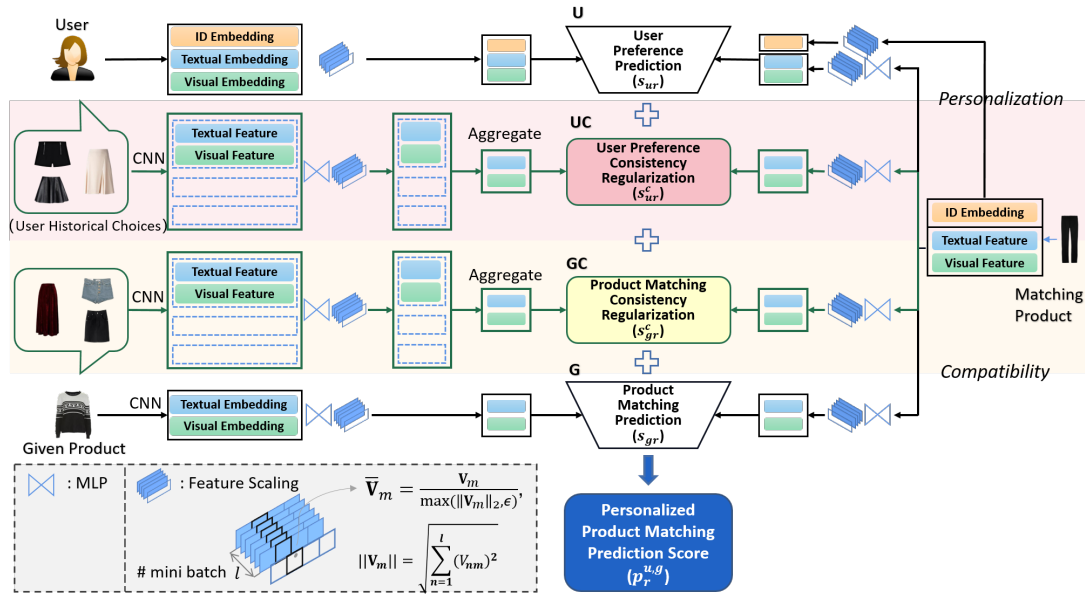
User

ID Embedding
Textual Embedding
Visual Embedding

U
User Preference Prediction ($s_{ur}$)

Personalization

CNN
Textual Feature
Visual Feature
(User Historical Choices)

Aggregate

UC
User Preference Consistency Regularization ($s_{ur}^{c}$)

ID Embedding
Textual Feature
Visual Feature

Matching Product

CNN
Textual Feature
Visual Feature

Aggregate

GC
Product Matching Consistency Regularization ($s_{gr}^{c}$)

Compatibility

G
Product Matching Prediction ($s_{gr}$)

CNN
Textual Embedding
Visual Embedding
Given Product

: MLP
: Feature Scaling
$\overline{\mathbf{V}}_m = \frac{\mathbf{V}_m}{\max(\|\mathbf{V}_m\|_2, \epsilon)}$,
$||\mathbf{V}_m|| = \sqrt{\sum_{n=1}^{l} (V_{nm})^2}$
# mini batch
$l$

Personalized Product Matching Prediction Score ($p_r^{u,g}$)